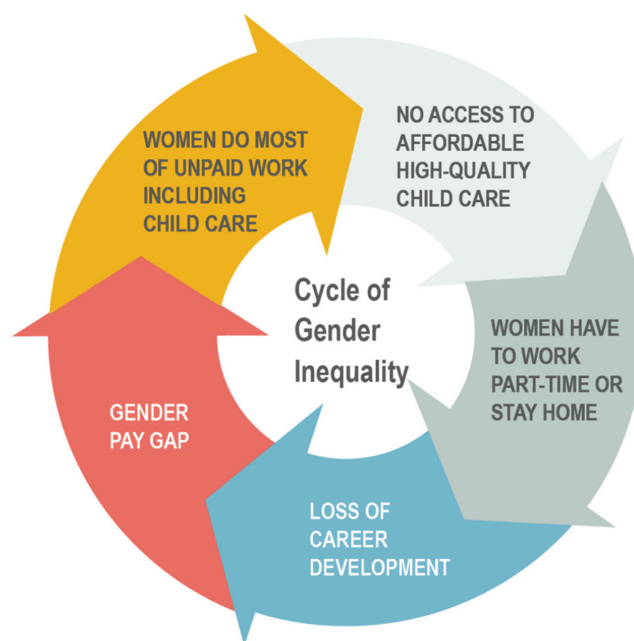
Cycle of Gender Inequality

WOMEN DO MOST OF UNPAID WORK INCLUDING CHILD CARE

NO ACCESS TO AFFORDABLE HIGH-QUALITY CHILD CARE

WOMEN HAVE TO WORK PART-TIME OR STAY HOME

LOSS OF CAREER DEVELOPMENT

GENDER PAY GAP